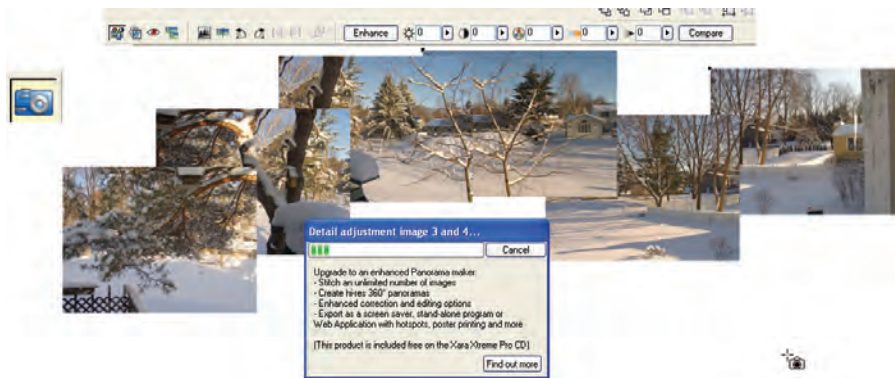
Enhance 0 0 0 0 0 Compare

Detail adjustment image 3 and 4...

Cancel

Upgrade to an enhanced Panorama maker:
- Stitch an unlimited number of images
- Create hires 360° panoramas
- Enhanced correction and editing options
- Export as a screen saver, stand-alone program or Web Application with hotspots, poster printing and more

(This product is included free on the Xara Xtreme Pro CD)

Find out more